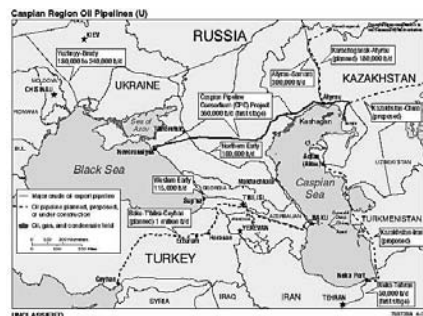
Caspian Region Oil Pipelines (U)

RUSSIA

KIEV

Yuzhnyy-Brody 180,000 to 240,000 b/d

UKRAINE

MOLDOVA

CHISINAU

Romania

Sea of Azov

Novorossiysk

Caspian Pipeline Consortium (CPC) Project 560,000 b/d (first stage)

Kenkiyak-Atyrau (planned) 180,000 b/d

Atyrau-Samara 300,000 b/d

Atyrau

KAZAKHSTAN

Kazakhstan-China (proposed)

Kashagan

Northern Early 100,000 b/d

Western Early 115,000 b/d

Supsa

Makhachkala

Aktau

Caspian Sea

Black Sea

TBILISI

Baku-Tbilisi-Ceyhan (planned) 1 million b/d

BAKU

TURKMENISTAN

Kazakhstan-Iran (proposed)

— Major crude oil export pipeline

- - - Oil pipeline planned, proposed, or under construction

Oil, gas, and condensate field

TURKEY

Neka Port

Ceyhan

SYRIA

IRAQ

IRAN

TEHRAN

Neka-Tehran (planned) 50,000 b/d

UNCLASSIFIED

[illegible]